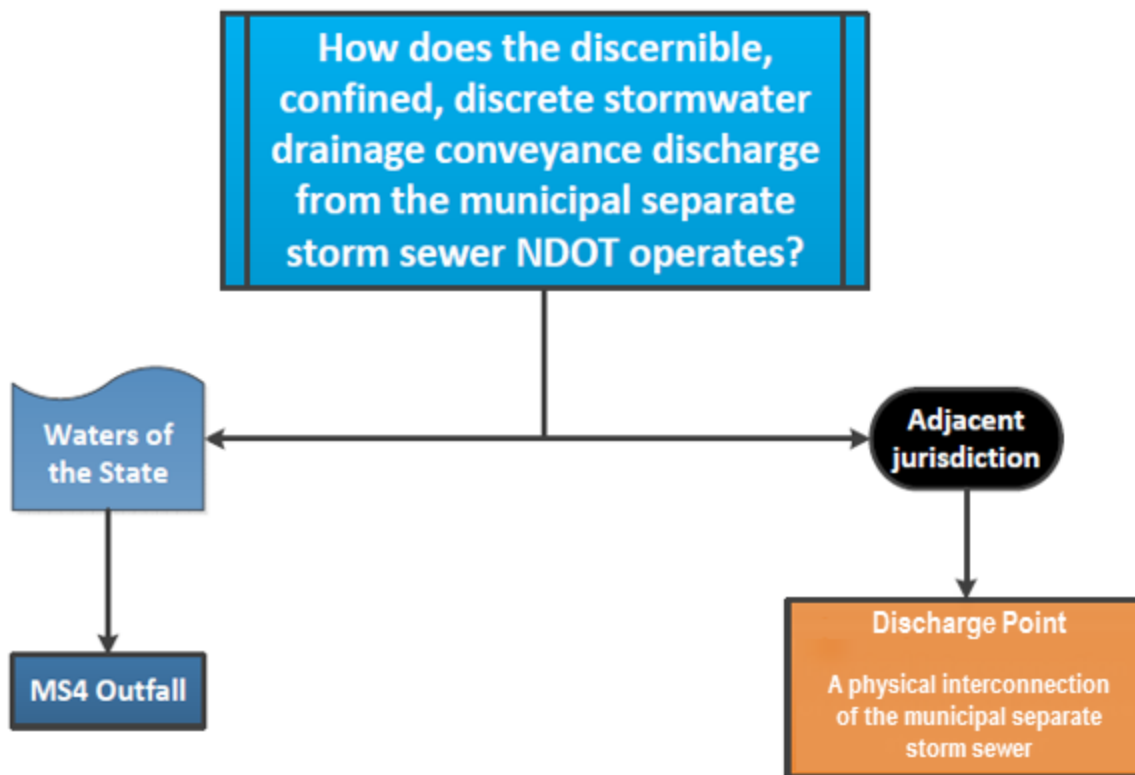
How does the discernible, confined, discrete stormwater drainage conveyance discharge from the municipal separate storm sewer NDOT operates?

Waters of the State

Adjacent jurisdiction

MS4 Outfall

Discharge Point

A physical interconnection of the municipal separate storm sewer